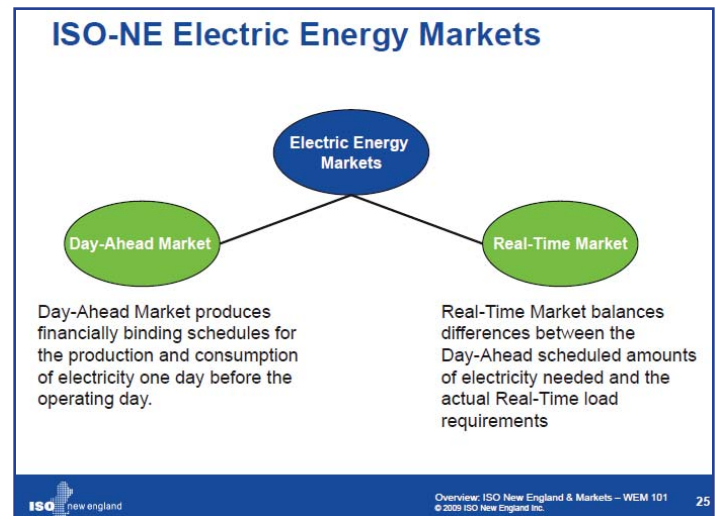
ISO-NE Electric Energy Markets

Electric Energy Markets

Day-Ahead Market

Real-Time Market

Day-Ahead Market produces financially binding schedules for the production and consumption of electricity one day before the operating day.

Real-Time Market balances differences between the Day-Ahead scheduled amounts of electricity needed and the actual Real-Time load requirements

ISO new england

Overview: ISO New England & Markets – WEM 101
© 2009 ISO New England Inc.

25